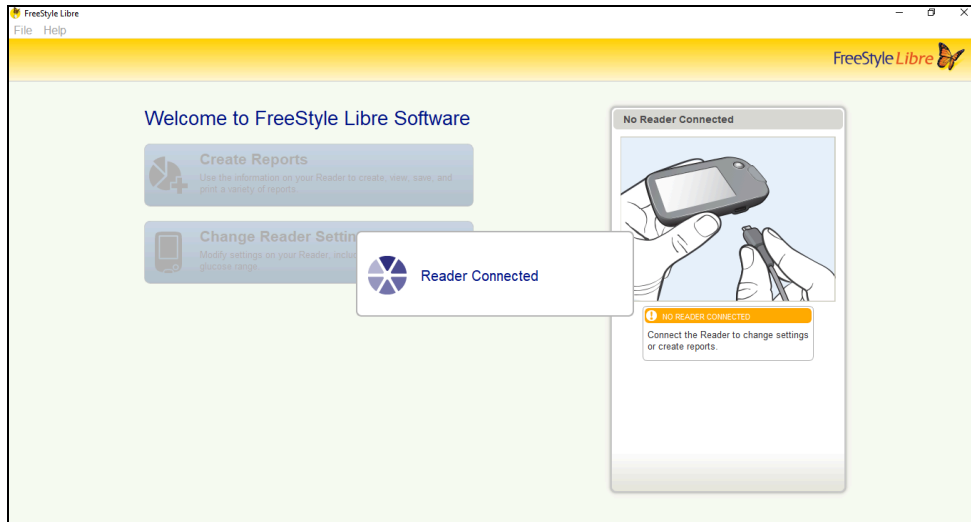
FreeStyle Libre
File Help

FreeStyle Libre

Welcome to FreeStyle Libre Software

Create Reports
Use the information on your Reader to create, view, save, and print a variety of reports.

Change Reader Settin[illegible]
Modify settings on your Reader, inclu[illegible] glucose range.

Reader Connected

No Reader Connected

NO READER CONNECTED
Connect the Reader to change settings or create reports.